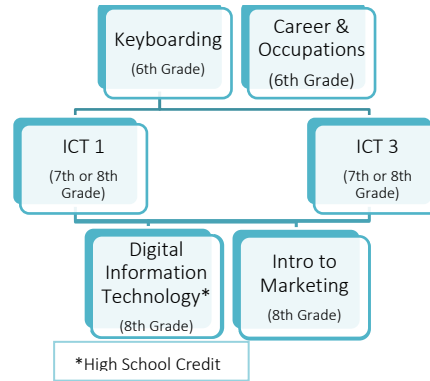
Keyboarding
(6th Grade)

Career & Occupations
(6th Grade)

ICT 1
(7th or 8th Grade)

ICT 3
(7th or 8th Grade)

Digital Information Technology*
(8th Grade)

Intro to Marketing
(8th Grade)

*High School Credit